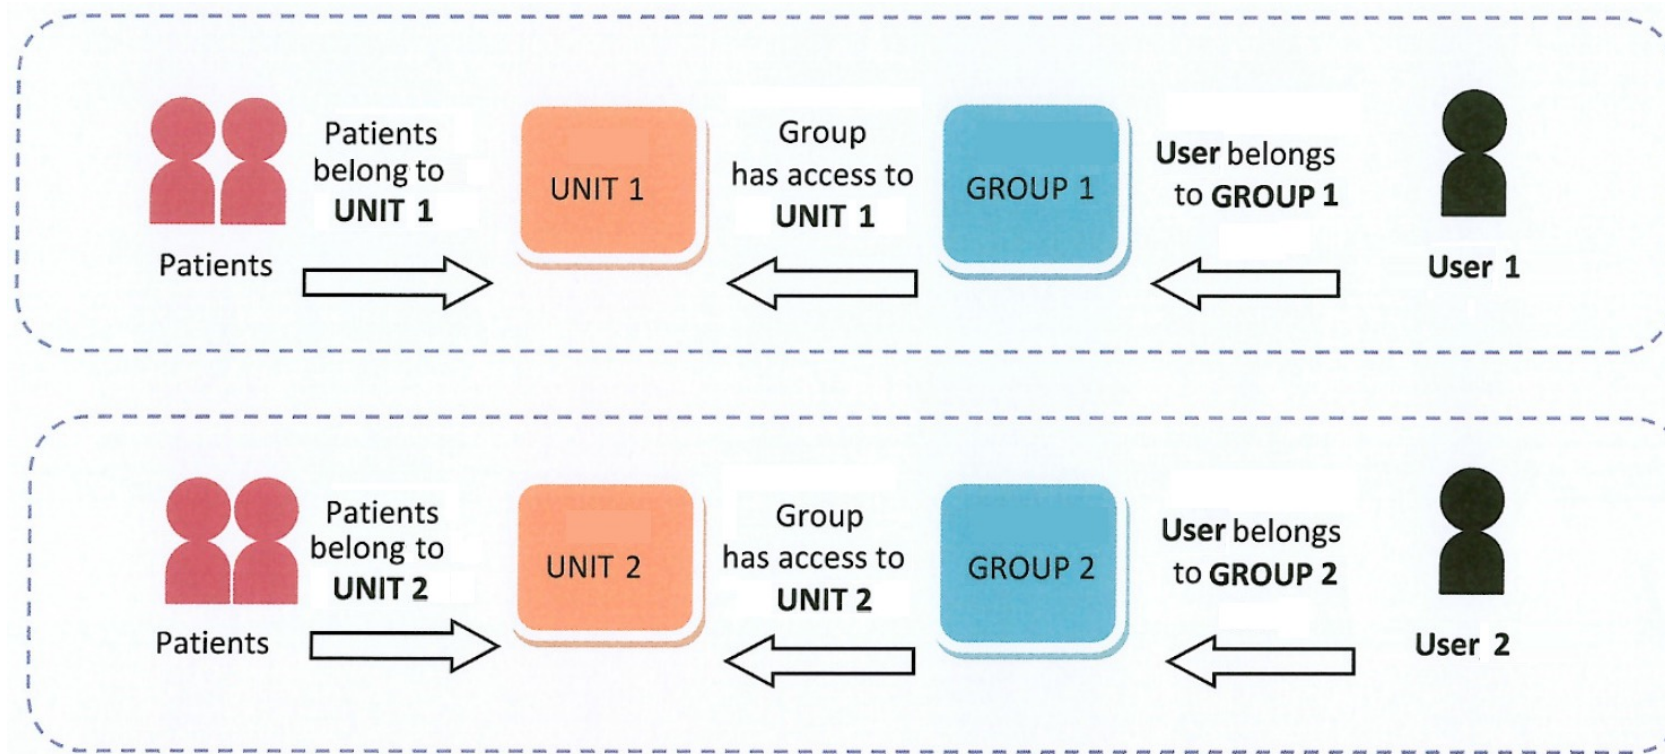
Patients

Patients belong to **UNIT 1**

UNIT 1

Group has access to **UNIT 1**

GROUP 1

**User** belongs to **GROUP 1**

**User 1**

Patients

Patients belong to **UNIT 2**

UNIT 2

Group has access to **UNIT 2**

GROUP 2

**User** belongs to **GROUP 2**

**User 2**